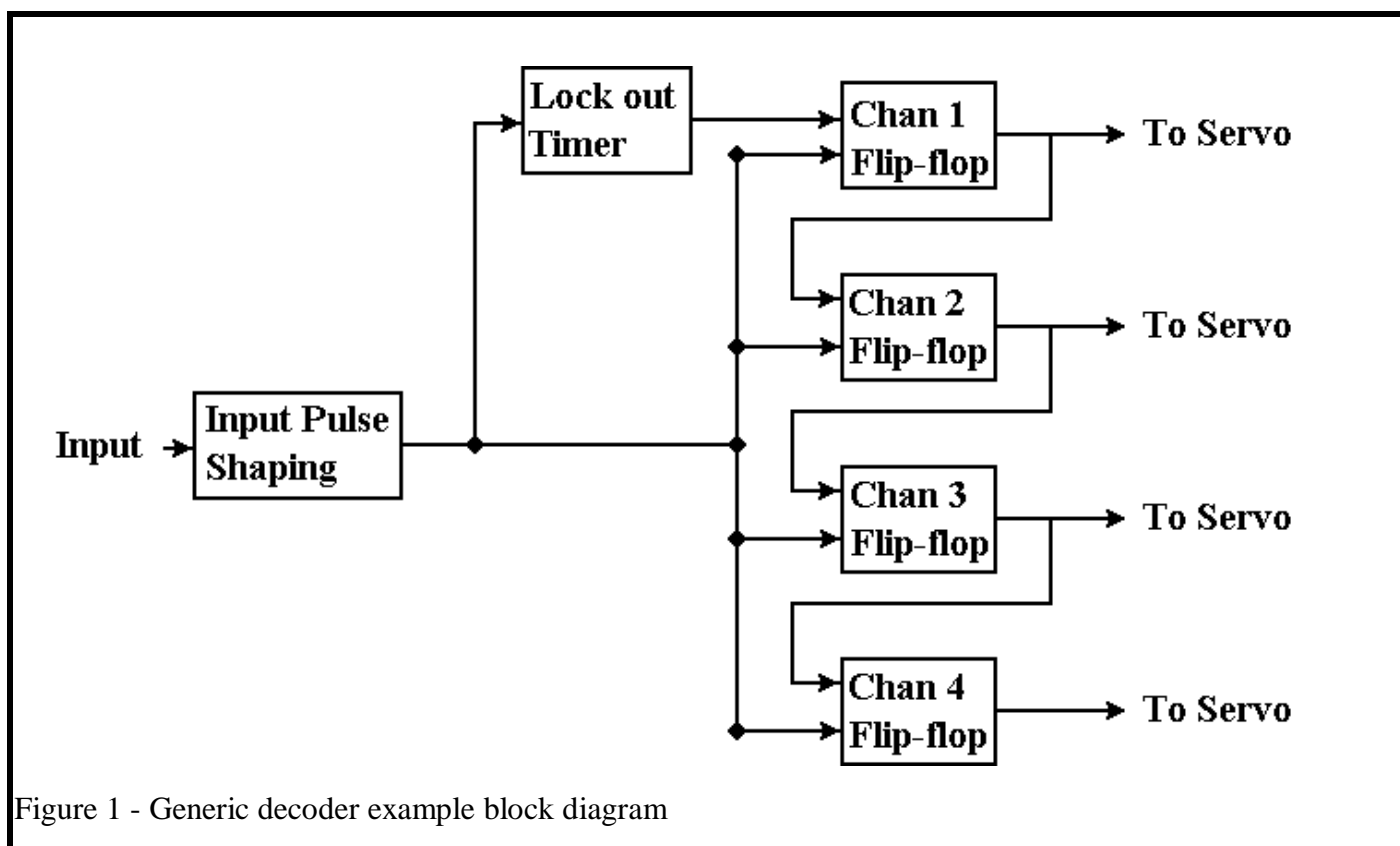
Lock out Timer

Chan 1 Flip-flop

To Servo

Chan 2 Flip-flop

To Servo

Input

Input Pulse Shaping

Chan 3 Flip-flop

To Servo

Chan 4 Flip-flop

To Servo

Figure 1 - Generic decoder example block diagram